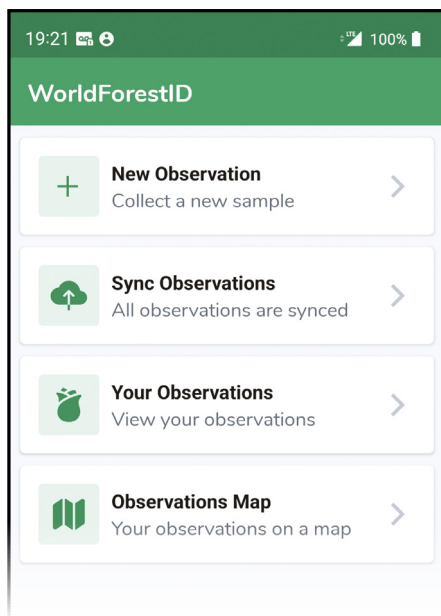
19:21 LTE 100%

WorldForestID

New Observation
Collect a new sample

Sync Observations
All observations are synced

Your Observations
View your observations

Observations Map
Your observations on a map